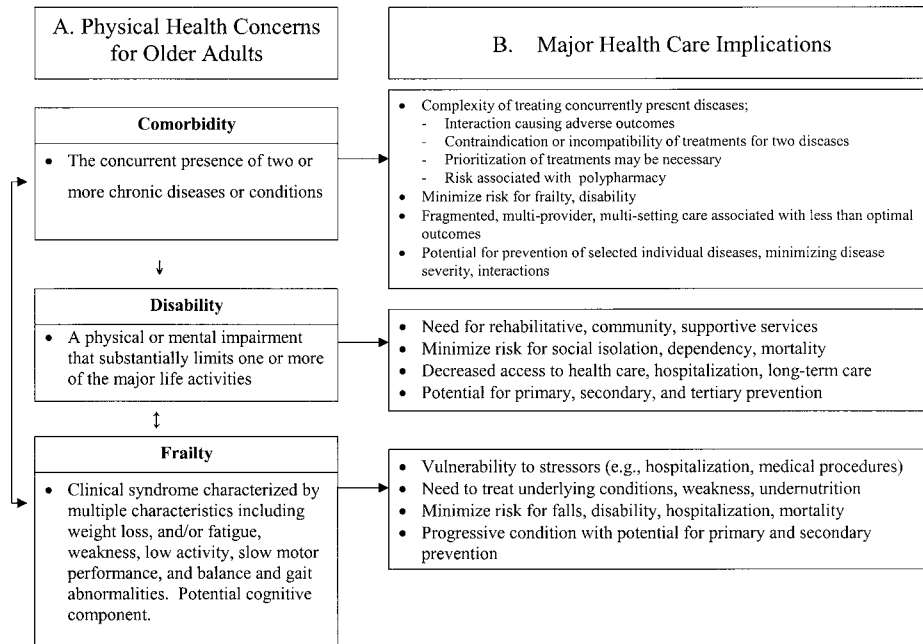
A. Physical Health Concerns for Older Adults

B. Major Health Care Implications

Comorbidity

- The concurrent presence of two or more chronic diseases or conditions

- Complexity of treating concurrently present diseases;
  - Interaction causing adverse outcomes
  - Contraindication or incompatibility of treatments for two diseases
  - Prioritization of treatments may be necessary
  - Risk associated with polypharmacy
- Minimize risk for frailty, disability
- Fragmented, multi-provider, multi-setting care associated with less than optimal outcomes
- Potential for prevention of selected individual diseases, minimizing disease severity, interactions

Disability

- A physical or mental impairment that substantially limits one or more of the major life activities

- Need for rehabilitative, community, supportive services
- Minimize risk for social isolation, dependency, mortality
- Decreased access to health care, hospitalization, long-term care
- Potential for primary, secondary, and tertiary prevention

Frailty

- Clinical syndrome characterized by multiple characteristics including weight loss, and/or fatigue, weakness, low activity, slow motor performance, and balance and gait abnormalities. Potential cognitive component.

- Vulnerability to stressors (e.g., hospitalization, medical procedures)
- Need to treat underlying conditions, weakness, undernutrition
- Minimize risk for falls, disability, hospitalization, mortality
- Progressive condition with potential for primary and secondary prevention